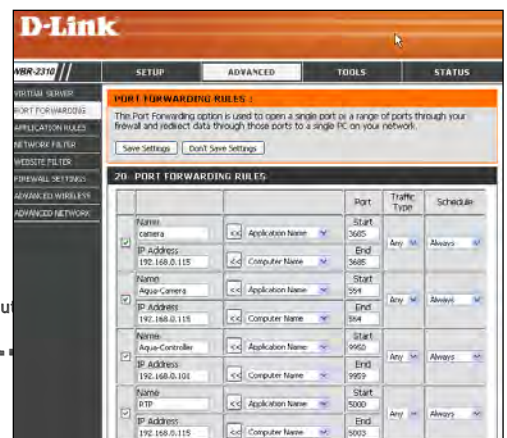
D-Link

WBR-2310

SETUP | ADVANCED | TOOLS | STATUS

VIRTUAL SERVER
PORT FORWARDING
APPLICATION RULES
NETWORK FILTER
WEBSITE FILTER
FIREWALL SETTINGS
ADVANCED WIRELESS
ADVANCED NETWORK

PORT FORWARDING RULES :

This Port Forwarding option is used to open a single port or a range of ports through your firewall and redirect data through those ports to a single PC on your network.

Save Settings | Don't Save Settings

20 - PORT FORWARDING RULES

| | | | Port | Traffic Type | Schedule |
|---|---|---|---|---|---|
| ☑ | Name camera / IP Address 192.168.0.115 | << Application Name / << Computer Name | Start 3605 / End 3605 | Any | Always |
| ☑ | Name Aqua-Camera / IP Address 192.168.0.115 | << Application Name / << Computer Name | Start 554 / End 554 | Any | Always |
| ☑ | Name Aqua-Controller / IP Address 192.168.0.101 | << Application Name / << Computer Name | Start 9950 / End 9959 | Any | Always |
| ☑ | Name RTP / IP Address 192.168.0.115 | << Application Name / << Computer Name | Start 5000 / End 5003 | Any | Always |

ut